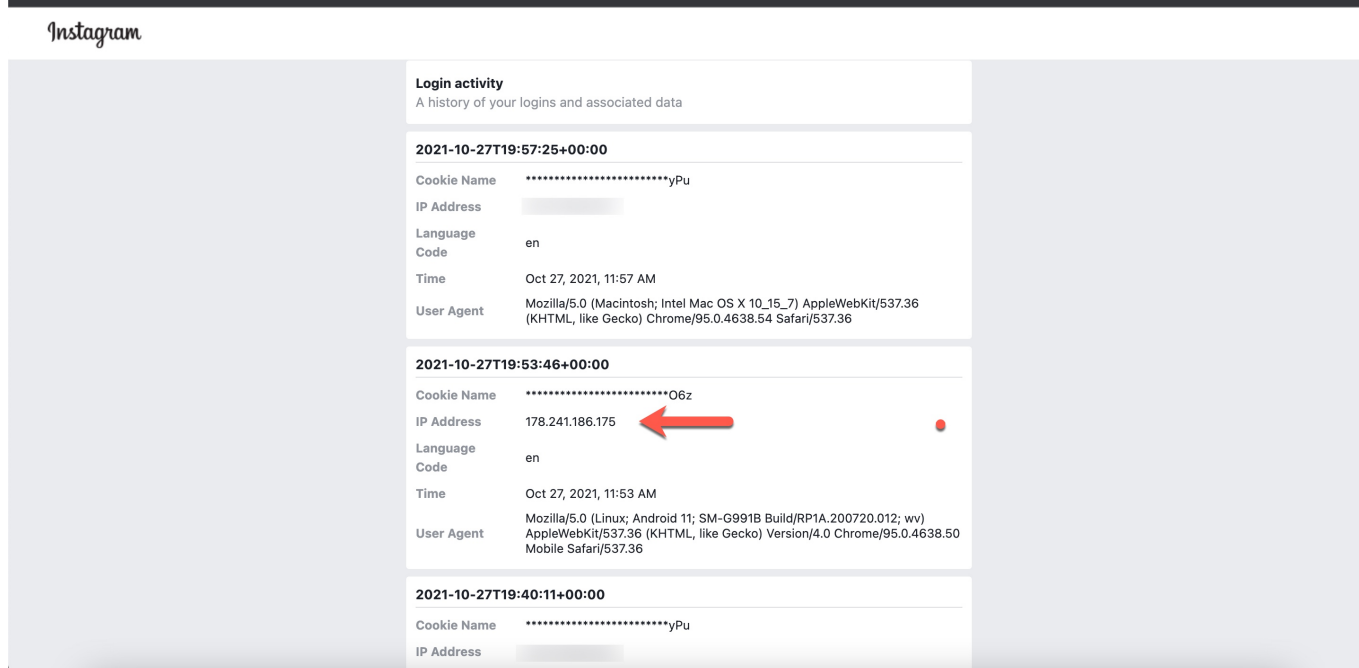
Instagram

Login activity
A history of your logins and associated data

2021-10-27T19:57:25+00:00

| | |
|---|---|
| Cookie Name | ************************yPu |
| IP Address | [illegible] |
| Language Code | en |
| Time | Oct 27, 2021, 11:57 AM |
| User Agent | Mozilla/5.0 (Macintosh; Intel Mac OS X 10_15_7) AppleWebKit/537.36 (KHTML, like Gecko) Chrome/95.0.4638.54 Safari/537.36 |

2021-10-27T19:53:46+00:00

| | |
|---|---|
| Cookie Name | ************************O6z |
| IP Address | 178.241.186.175 |
| Language Code | en |
| Time | Oct 27, 2021, 11:53 AM |
| User Agent | Mozilla/5.0 (Linux; Android 11; SM-G991B Build/RP1A.200720.012; wv) AppleWebKit/537.36 (KHTML, like Gecko) Version/4.0 Chrome/95.0.4638.50 Mobile Safari/537.36 |

2021-10-27T19:40:11+00:00

| | |
|---|---|
| Cookie Name | ************************yPu |
| IP Address | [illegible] |